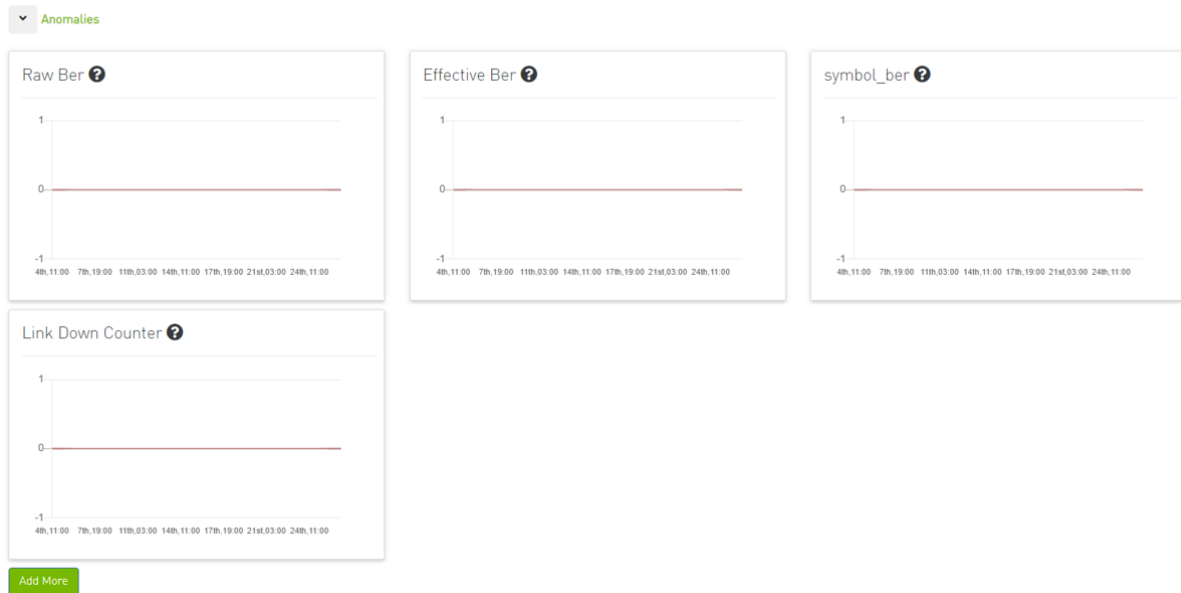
Anomalies

Raw Ber

1
0
-1
4th,11:00 7th,19:00 11th,03:00 14th,11:00 17th,19:00 21st,03:00 24th,11:00

Effective Ber

1
0
-1
4th,11:00 7th,19:00 11th,03:00 14th,11:00 17th,19:00 21st,03:00 24th,11:00

symbol_ber

1
0
-1
4th,11:00 7th,19:00 11th,03:00 14th,11:00 17th,19:00 21st,03:00 24th,11:00

Link Down Counter

1
0
-1
4th,11:00 7th,19:00 11th,03:00 14th,11:00 17th,19:00 21st,03:00 24th,11:00

Add More